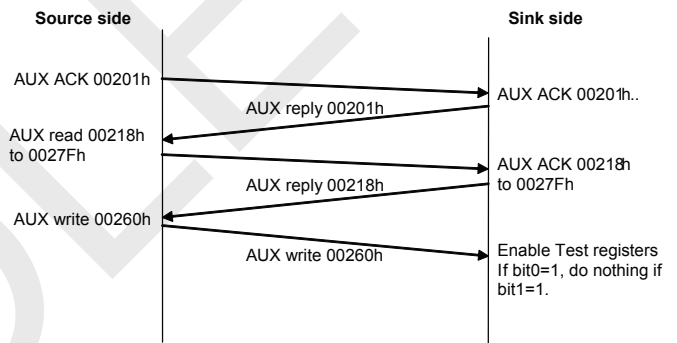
Source side

Sink side

AUX ACK 00201h

AUX ACK 00201h..

AUX reply 00201h

AUX read 00218h to 0027Fh

AUX ACK 00218h to 0027Fh

AUX reply 00218h

AUX write 00260h

AUX write 00260h

Enable Test registers If bit0=1, do nothing if bit1=1.